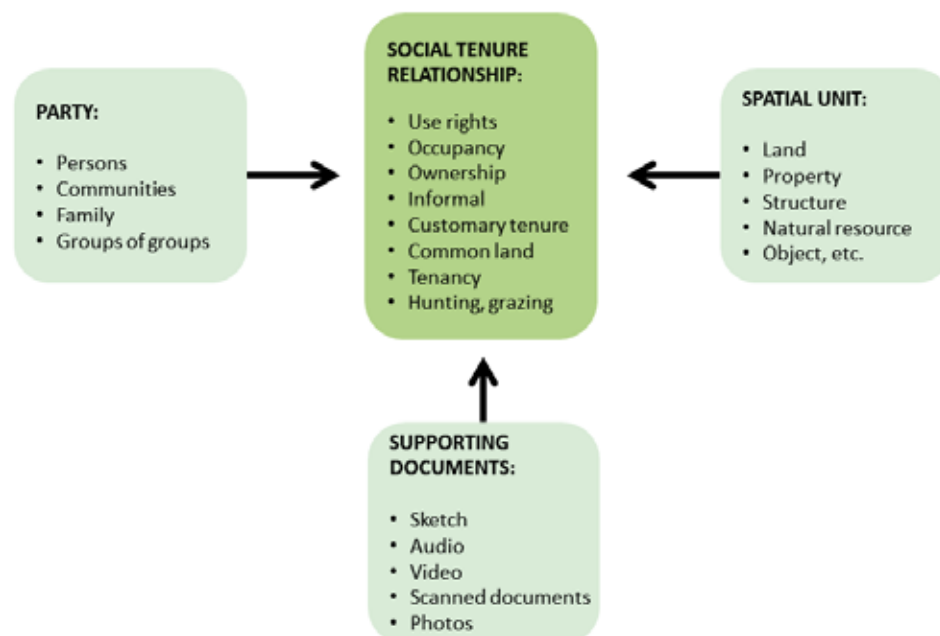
PARTY:

- Persons
- Communities
- Family
- Groups of groups

SOCIAL TENURE RELATIONSHIP:

- Use rights
- Occupancy
- Ownership
- Informal
- Customary tenure
- Common land
- Tenancy
- Hunting, grazing

SPATIAL UNIT:

- Land
- Property
- Structure
- Natural resource
- Object, etc.

SUPPORTING DOCUMENTS:

- Sketch
- Audio
- Video
- Scanned documents
- Photos